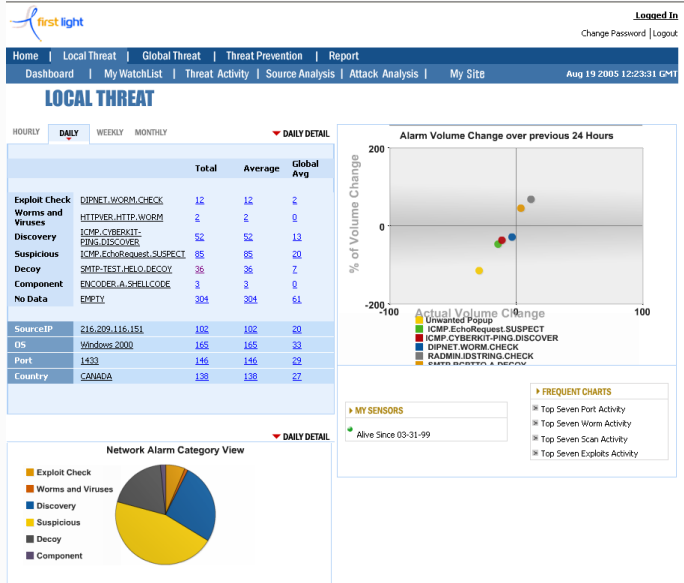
first light

Logged In
Change Password | Logout

Home | Local Threat | Global Threat | Threat Prevention | Report

Dashboard | My WatchList | Threat Activity | Source Analysis | Attack Analysis | My Site

Aug 19 2005 12:23:31 GMT

LOCAL THREAT

HOURLY | DAILY | WEEKLY | MONTHLY

DAILY DETAIL

| | | Total | Average | Global Avg |
|---|---|---|---|---|
| Exploit Check | DIPNET.WORM.CHECK | 12 | 12 | 2 |
| Worms and Viruses | HTTPVER.HTTP.WORM | 2 | 2 | 0 |
| Discovery | ICMP.CYBERKIT-PING.DISCOVER | 52 | 52 | 13 |
| Suspicious | ICMP.EchoRequest.SUSPECT | 85 | 85 | 20 |
| Decoy | SMTP-TEST.HELO.DECOY | 36 | 36 | 7 |
| Component | ENCODER.A.SHELLCODE | 3 | 3 | 0 |
| No Data | EMPTY | 304 | 304 | 61 |

| | | | | |
|---|---|---|---|---|
| SourceIP | 216.209.116.151 | 102 | 102 | 20 |
| OS | Windows 2000 | 165 | 165 | 33 |
| Port | 1433 | 146 | 146 | 29 |
| Country | CANADA | 138 | 138 | 27 |

Alarm Volume Change over previous 24 Hours

200
0
-200
-100
0
100
% of Volume Change
Actual Volume Change

Unwanted Popup
ICMP.EchoRequest.SUSPECT
ICMP.CYBERKIT-PING.DISCOVER
DIPNET.WORM.CHECK
RADMIN.IDSTRING.CHECK
SMTP.RCPTTO.A.DECOY

DAILY DETAIL

Network Alarm Category View

Exploit Check
Worms and Viruses
Discovery
Suspicious
Decoy
Component

MY SENSORS
Alive Since 03-31-99

FREQUENT CHARTS
Top Seven Port Activity
Top Seven Worm Activity
Top Seven Scan Activity
Top Seven Exploits Activity